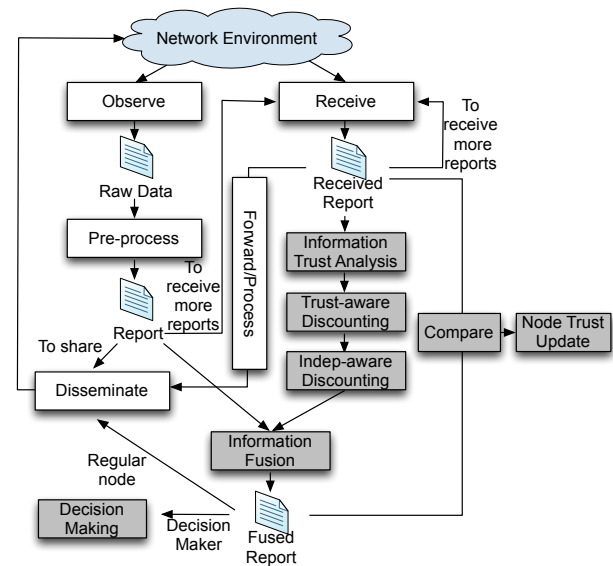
Network Environment

Observe

Raw Data

Pre-process

To receive more reports

Report

To share

Disseminate

Receive

To receive more reports

Received Report

Forward/Process

Information Trust Analysis

Trust-aware Discounting

Indep-aware Discounting

Compare

Node Trust Update

Information Fusion

Regular node

Decision Making

Decision Maker

Fused Report